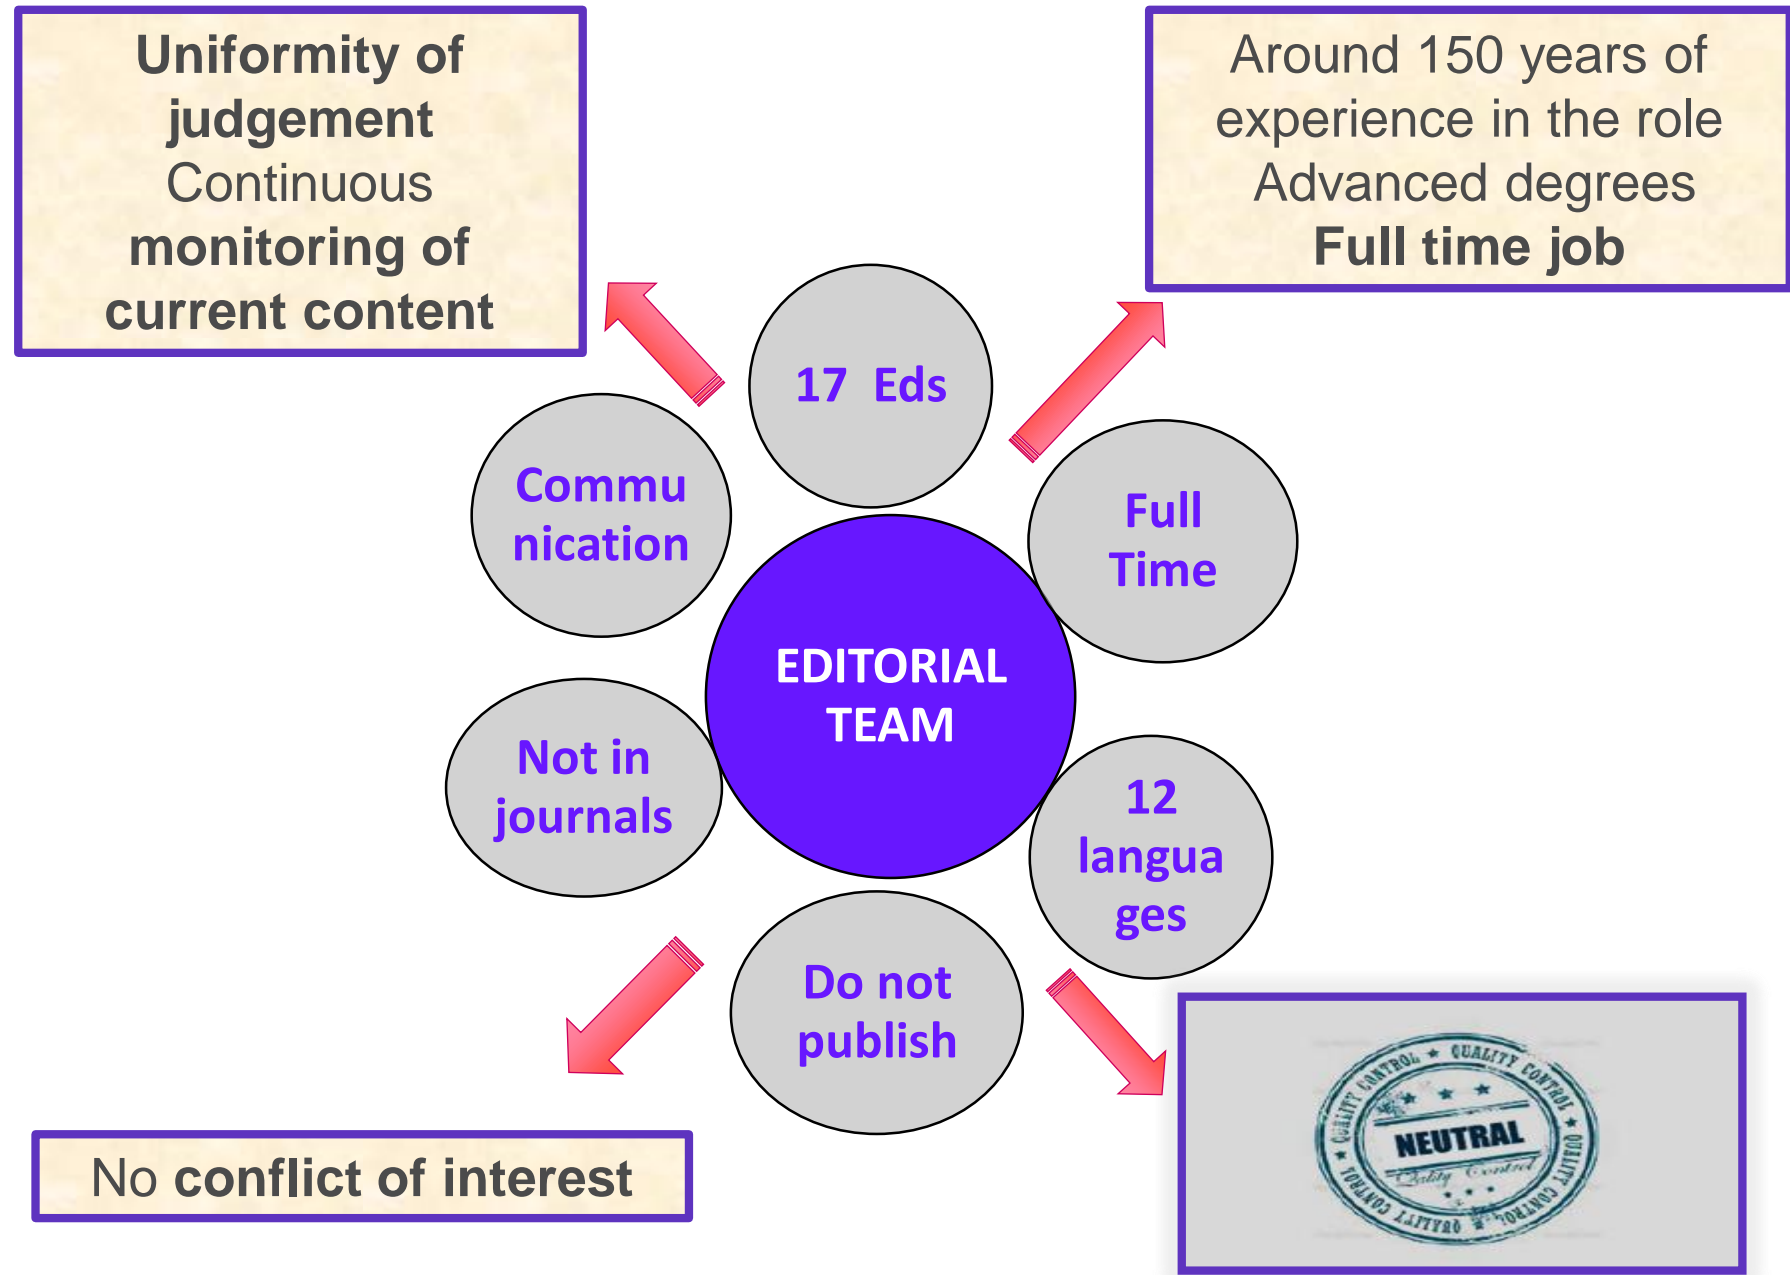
Uniformity of judgement
Continuous monitoring of current content

Around 150 years of experience in the role
Advanced degrees
Full time job

17 Eds

Commu nication

Full Time

EDITORIAL TEAM

Not in journals

12 langua ges

Do not publish

No conflict of interest

QUALITY CONTROL ★ QUALITY CONTROL ★ QUALITY CONTROL ★ QUALITY CONTROL
NEUTRAL
Quality Control